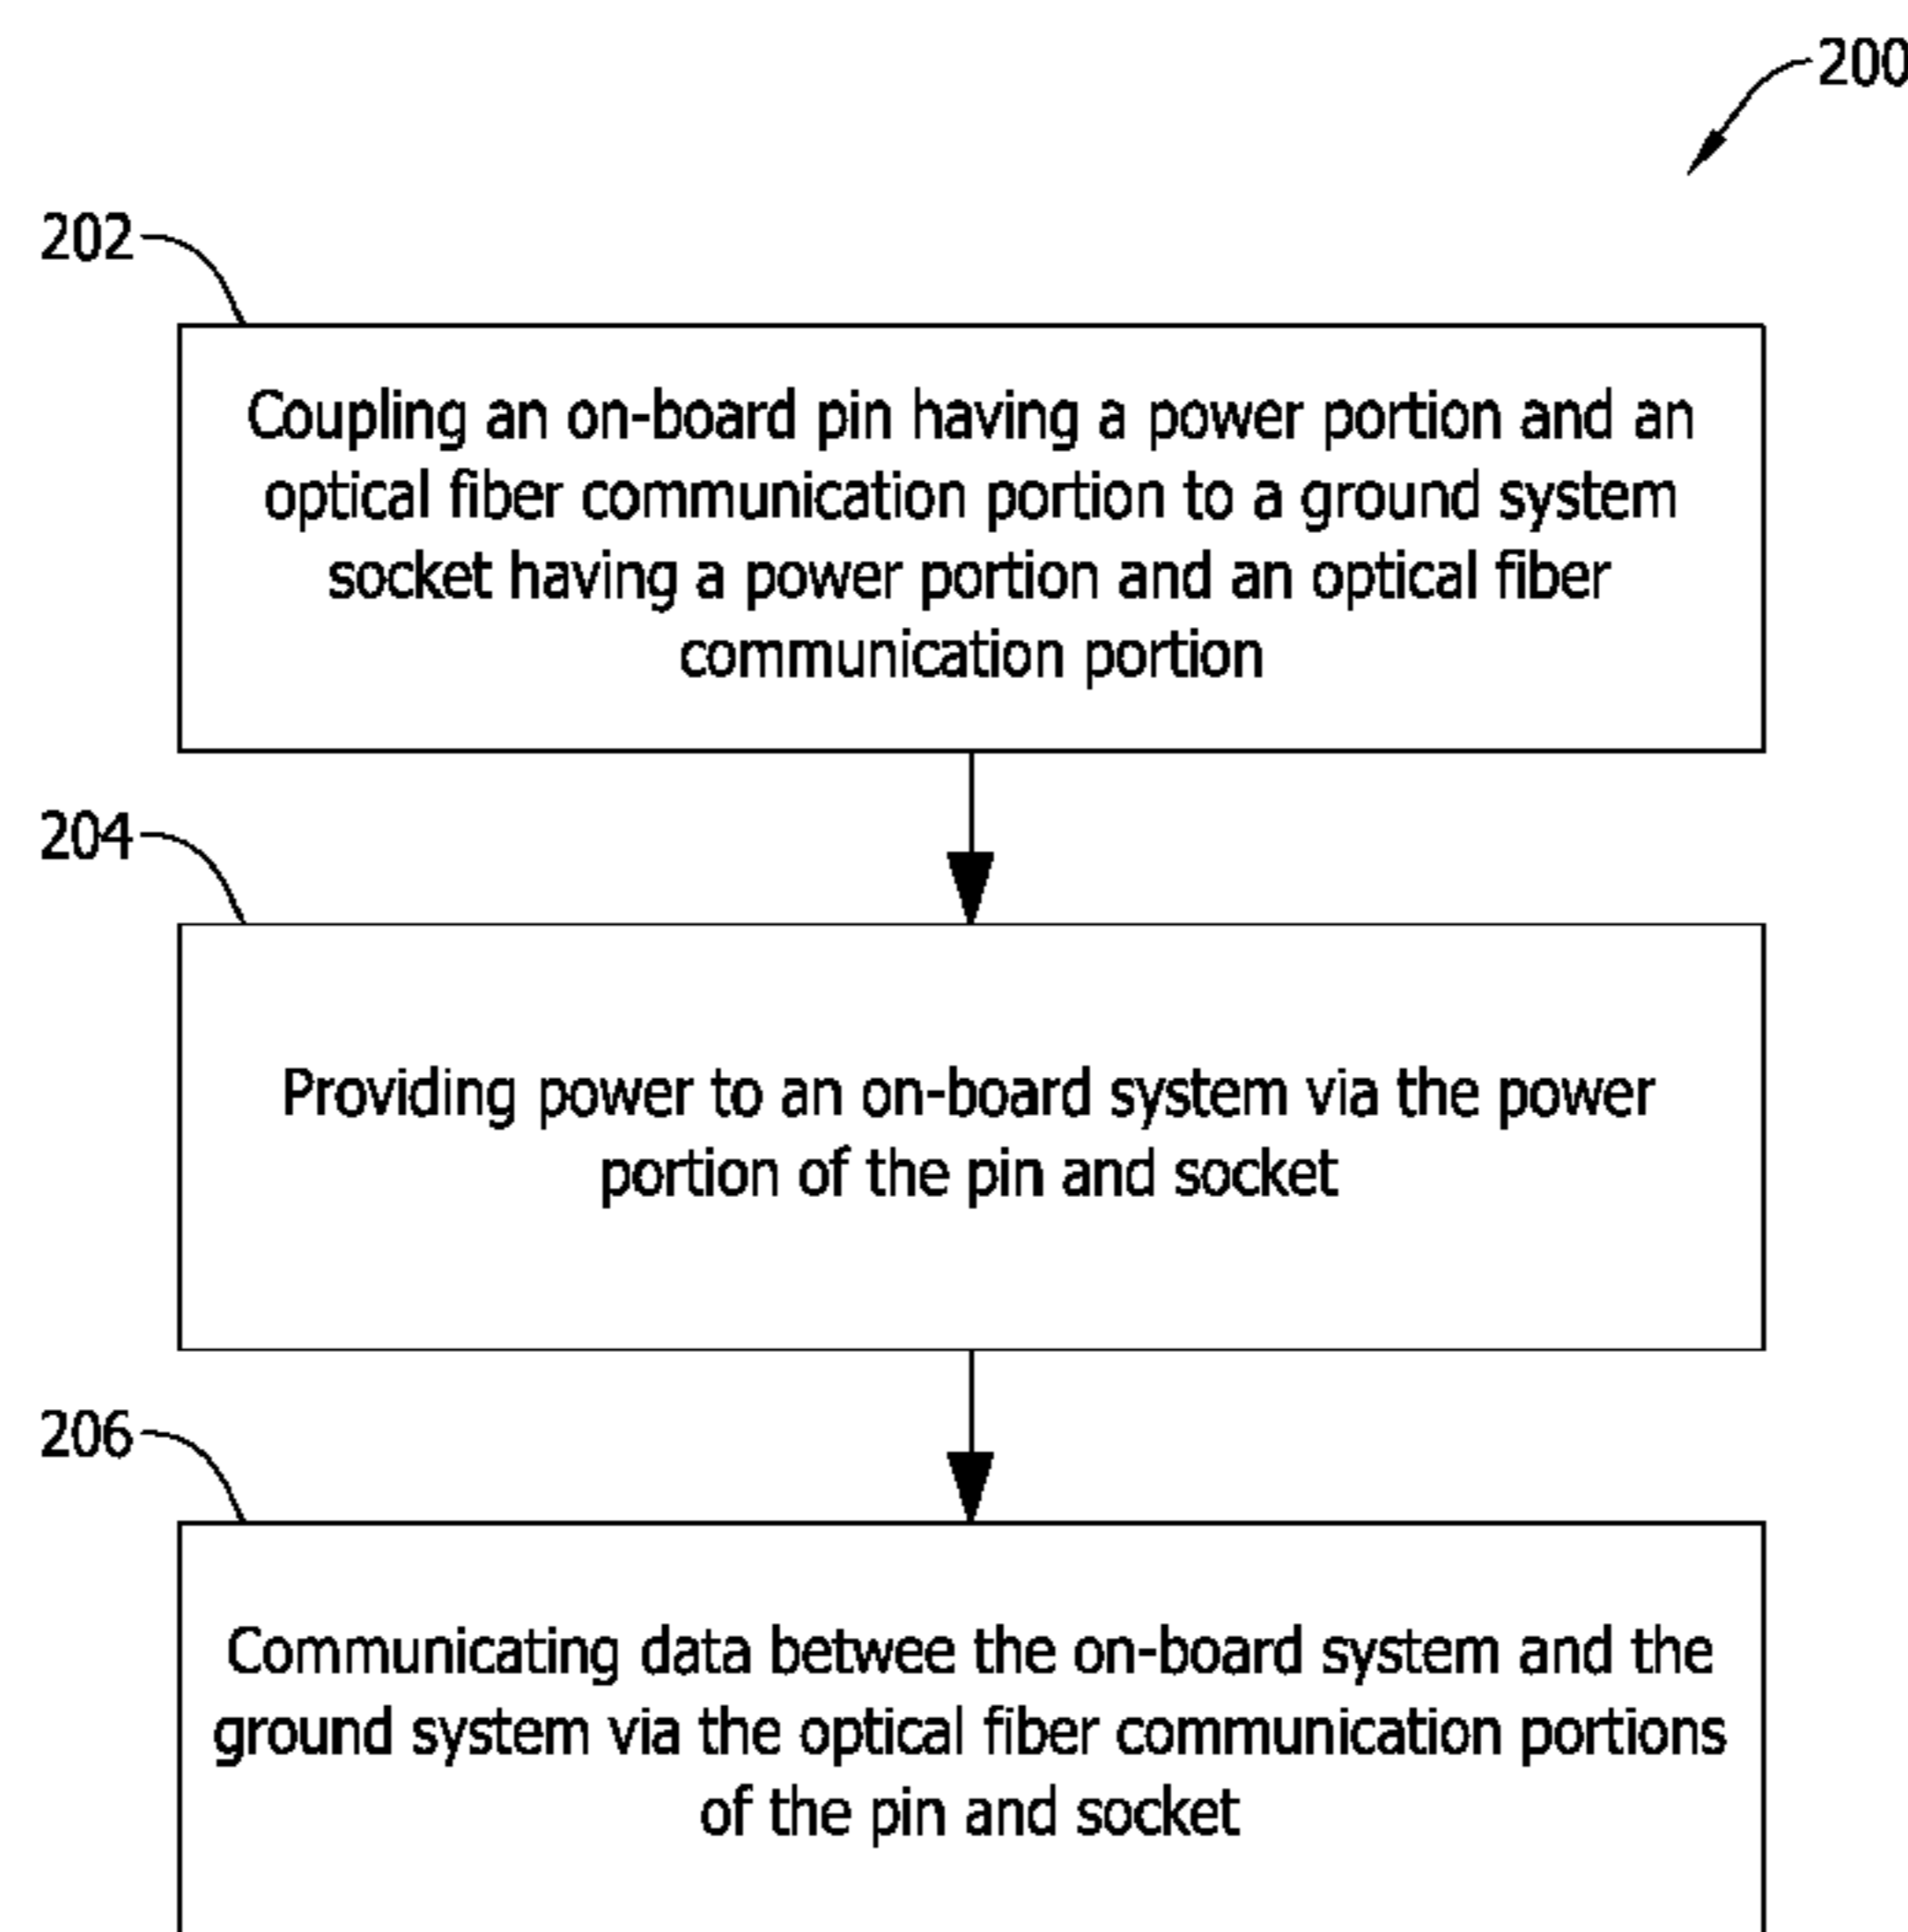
200

202

Coupling an on-board pin having a power portion and an optical fiber communication portion to a ground system socket having a power portion and an optical fiber communication portion

204

Providing power to an on-board system via the power portion of the pin and socket

206

Communicating data betwee the on-board system and the ground system via the optical fiber communication portions of the pin and socket